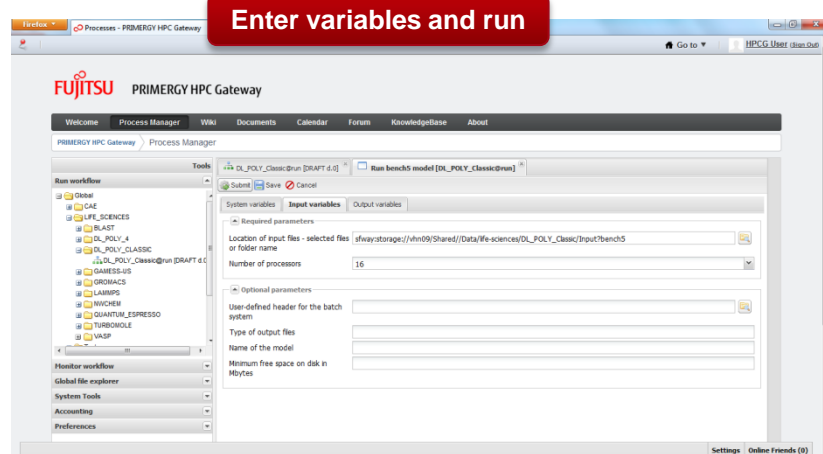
Firefox

Processes - PRIMERGY HPC Gateway

Enter variables and run

Go to

HPCG User (Sign Out)

FUJITSU PRIMERGY HPC Gateway

Welcome Process Manager Wiki Documents Calendar Forum KnowledgeBase About

PRIMERGY HPC Gateway Process Manager

Tools

Run workflow

Global
CAE
LIFE_SCIENCES
BLAST
DL_POLY_4
DL_POLY_CLASSIC
DL_POLY_Classic@run [DRAFT d.0
GAMESS-US
GROMACS
LAMMPS
NWCHEM
QUANTUM_ESPRESSO
TURBOMOLE
VASP

Monitor workflow

Global file explorer

System Tools

Accounting

Preferences

DL_POLY_Classic@run [DRAFT d.0]

Run bench5 model [DL_POLY_Classic@run]

Submit Save Cancel

System variables Input variables Output variables

Required parameters

Location of input files - selected files or folder name: sfway:storage://vhn09/Shared//Data/life-sciences/DL_POLY_Classic/Input?bench5

Number of processors: 16

Optional parameters

User-defined header for the batch system

Type of output files

Name of the model

Minimum free space on disk in Mbytes

Settings Online Friends (0)